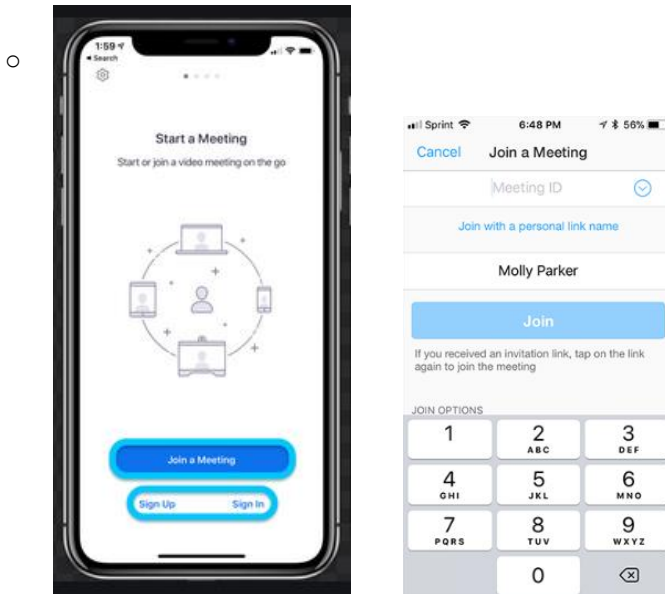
o

1:59
◂ Search

Start a Meeting

Start or join a video meeting on the go

Join a Meeting

Sign Up

Sign In

Sprint

6:48 PM

56%

Cancel

Join a Meeting

Meeting ID

Join with a personal link name

Molly Parker

Join

If you received an invitation link, tap on the link again to join the meeting

JOIN OPTIONS

| 1 | 2 ABC | 3 DEF |
|---|---|---|
| 4 GHI | 5 JKL | 6 MNO |
| 7 PQRS | 8 TUV | 9 WXYZ |
| | 0 | ⌫ |